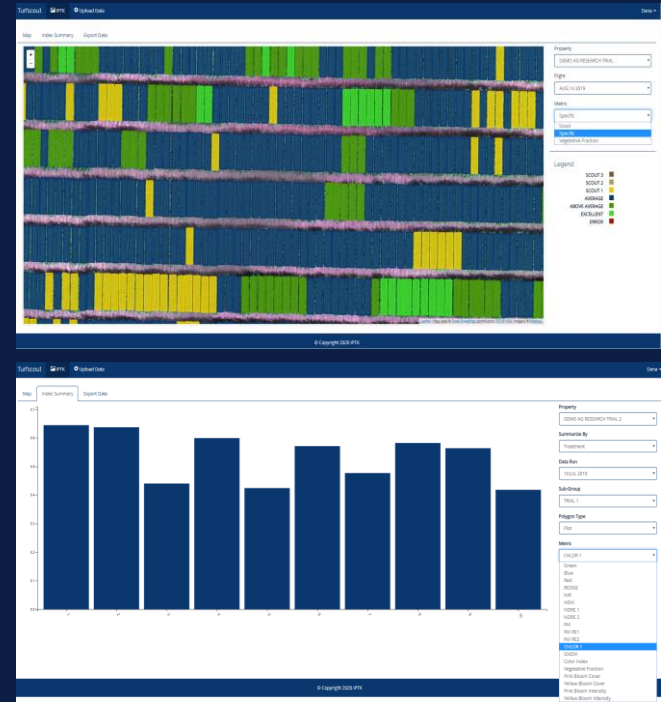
Turfscout IPTK Upload Data Data

Map Index Summary Export Data

+
-

Property
DEMO AG RESEARCH TRIAL

Flight
AUG 14 2019

Metric
SpecFIX
Scout
SpecFit
Vegetative Fraction

Legend
SCOUT 3
SCOUT 2
SCOUT 1
AVERAGE
ABOVE AVERAGE
EXCELLENT
ERROR

Leaflet | Map data © OpenStreetMap contributors, CC-BY-SA, Imagery © Mapbox

© Copyright 2020 IPTK

Turfscout IPTK Upload Data Data

Map Index Summary Export Data

Property
DEMO AG RESEARCH TRIAL 2

Summarize By
Treatment

Data Run
10 JUL 2019

Sub-Group
TRIAL 1

Polygon Type
Plot

Metric
CHLOR 1
Green
Blue
Red
REDGE
NIR
NDVI
NDRE 1
NDRE 2
RVI
RVI RE1
RVI RE2
CHLOR 1
CHLOR
Color Index
Vegetative Fraction
Pink Bloom Cover
Yellow Bloom Cover
Pink Bloom Intensity
Yellow Bloom Intensity

© Copyright 2020 IPTK